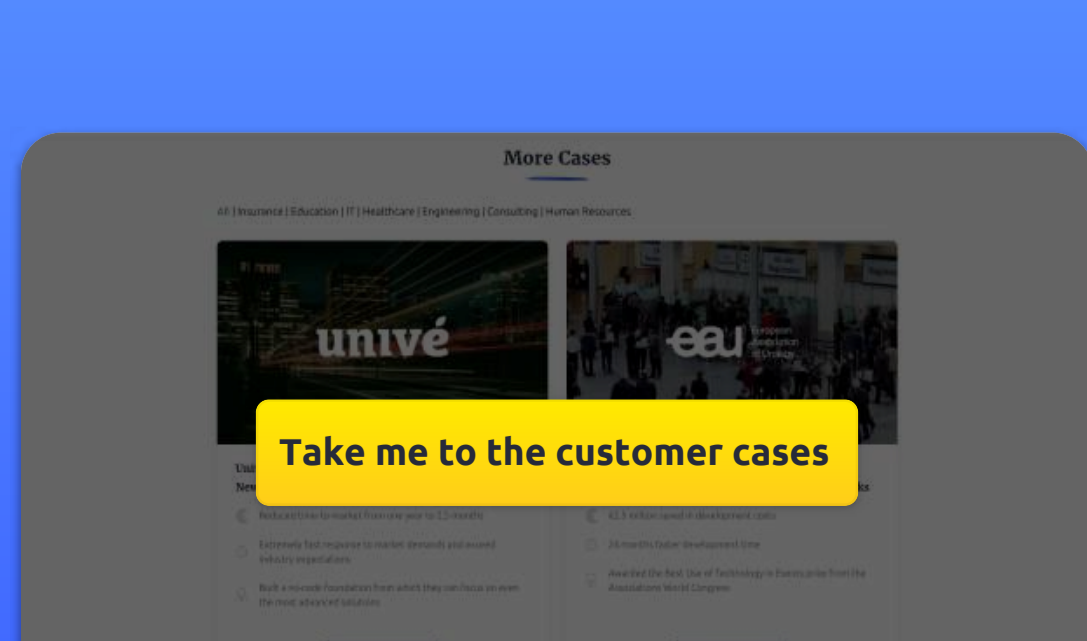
More Cases

All | Insurance | Education | IT | Healthcare | Engineering | Consulting | Human Resources

univé

eau European Association of Urology

Take me to the customer cases

Reduced time-to-market from one year to 1,5 months

Extremely fast response to market demands and exceed industry expectations

Built a no-code foundation from which they can focus on even the most advanced solutions

€2.5 million saved in development costs

24 months faster development time

Awarded the Best Use of Technology in Events prize from the Associations World Congress